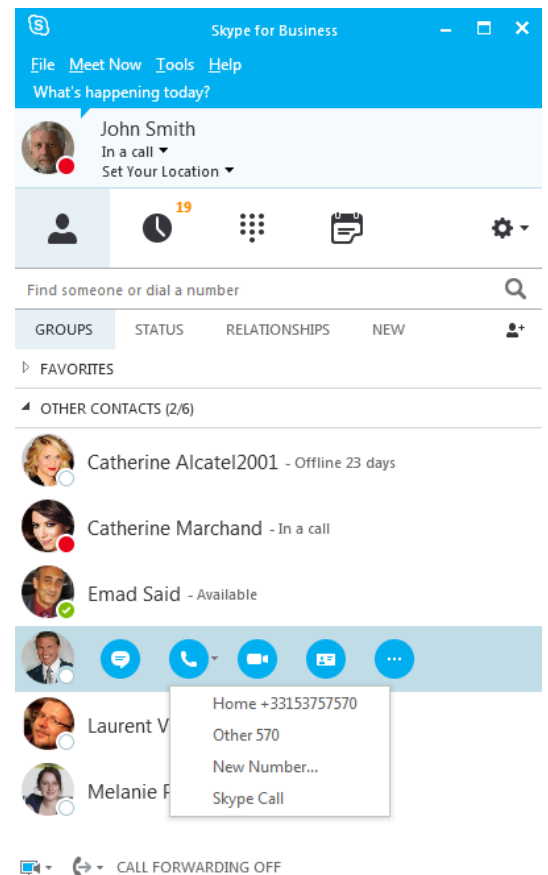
Skype for Business

File Meet Now Tools Help

What's happening today?

John Smith
In a call
Set Your Location

19

Find someone or dial a number

GROUPS STATUS RELATIONSHIPS NEW

FAVORITES

OTHER CONTACTS (2/6)

Catherine Alcatel2001 - Offline 23 days

Catherine Marchand - In a call

Emad Said - Available

Home +33153757570
Other 570
New Number...
Skype Call

Laurent V

Melanie P

CALL FORWARDING OFF